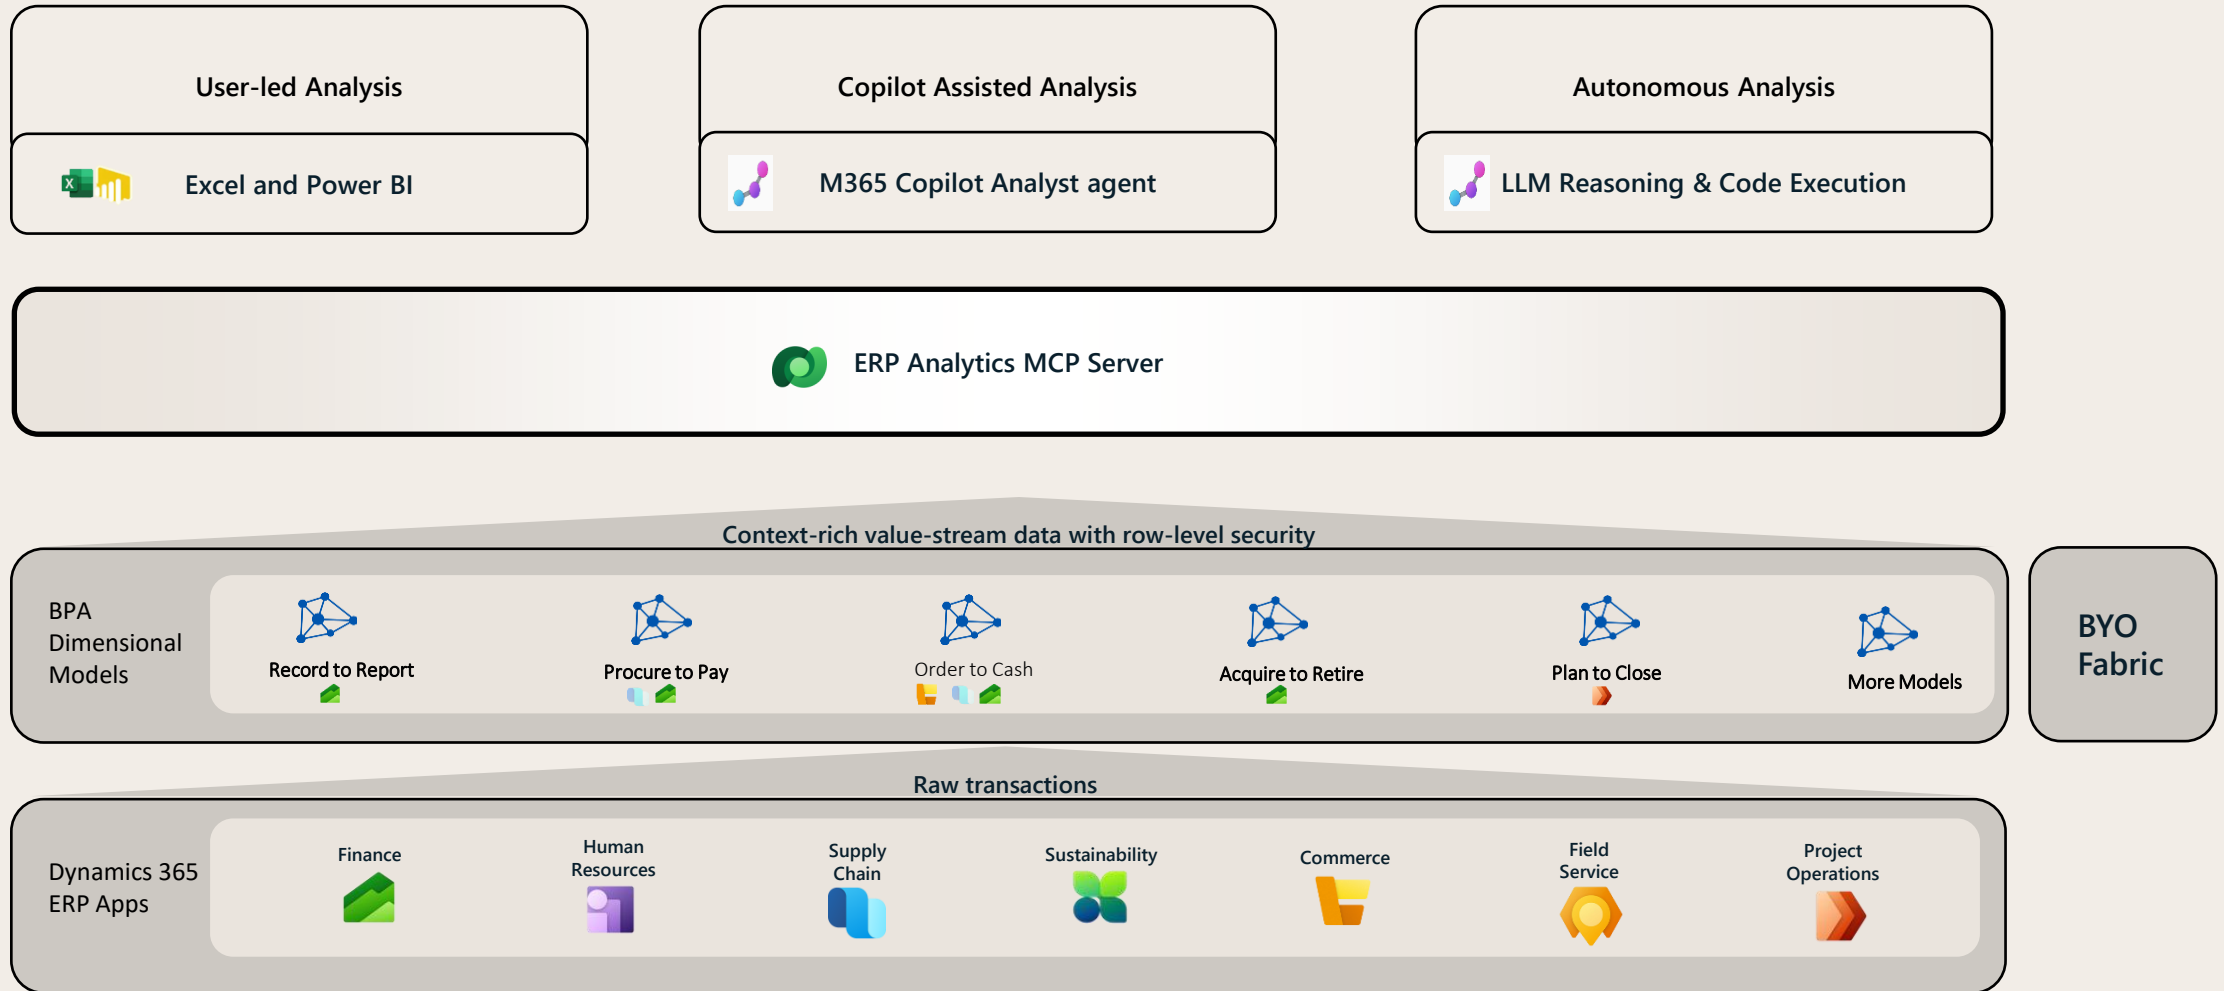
User-led Analysis

Excel and Power BI

Copilot Assisted Analysis

M365 Copilot Analyst agent

Autonomous Analysis

LLM Reasoning & Code Execution

ERP Analytics MCP Server

Context-rich value-stream data with row-level security

BPA Dimensional Models

Record to Report

Procure to Pay

Order to Cash

Acquire to Retire

Plan to Close

More Models

BYO Fabric

Raw transactions

Dynamics 365 ERP Apps

Finance

Human Resources

Supply Chain

Sustainability

Commerce

Field Service

Project Operations